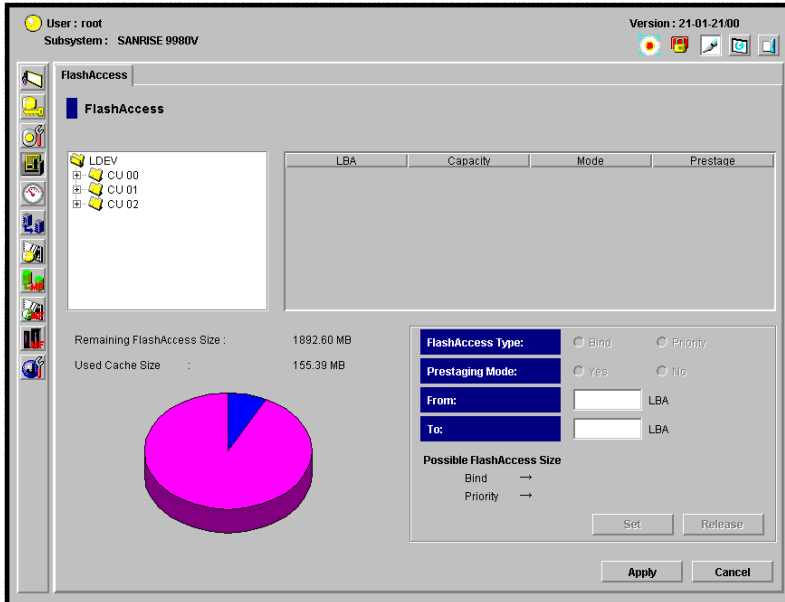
User : root
Subsystem : SANRISE 9980V

Version : 21-01-21/00

FlashAccess

FlashAccess

LDEV
CU 00
CU 01
CU 02

| LBA | Capacity | Mode | Prestage |
|---|---|---|---|

Remaining FlashAccess Size : 1892.60 MB
Used Cache Size : 155.39 MB

FlashAccess Type: Bind Priority
Prestaging Mode: Yes No
From: LBA
To: LBA

Possible FlashAccess Size
Bind →
Priority →

Set Release

Apply Cancel